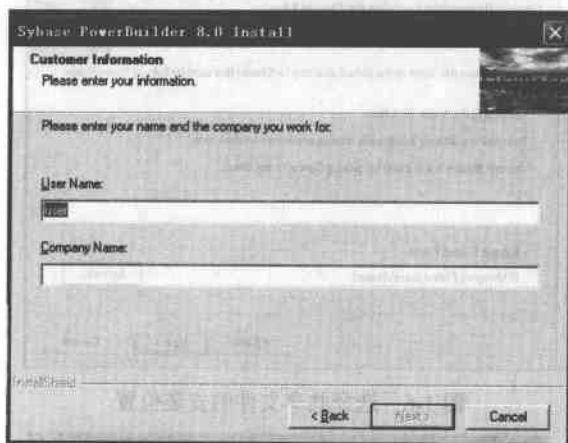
Sybase PowerBuilder 8.0 Install

Customer Information
Please enter your information.

Please enter your name and the company you work for.

User Name:

user

Company Name:

InstallShield

< Back
Next >
Cancel